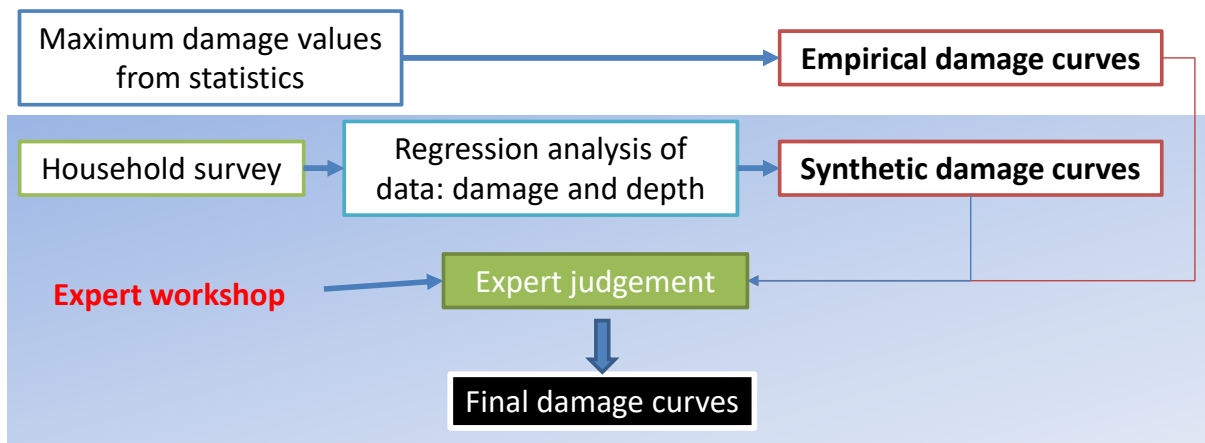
Maximum damage values from statistics

Empirical damage curves

Household survey

Regression analysis of data: damage and depth

Synthetic damage curves

Expert workshop

Expert judgement

Final damage curves